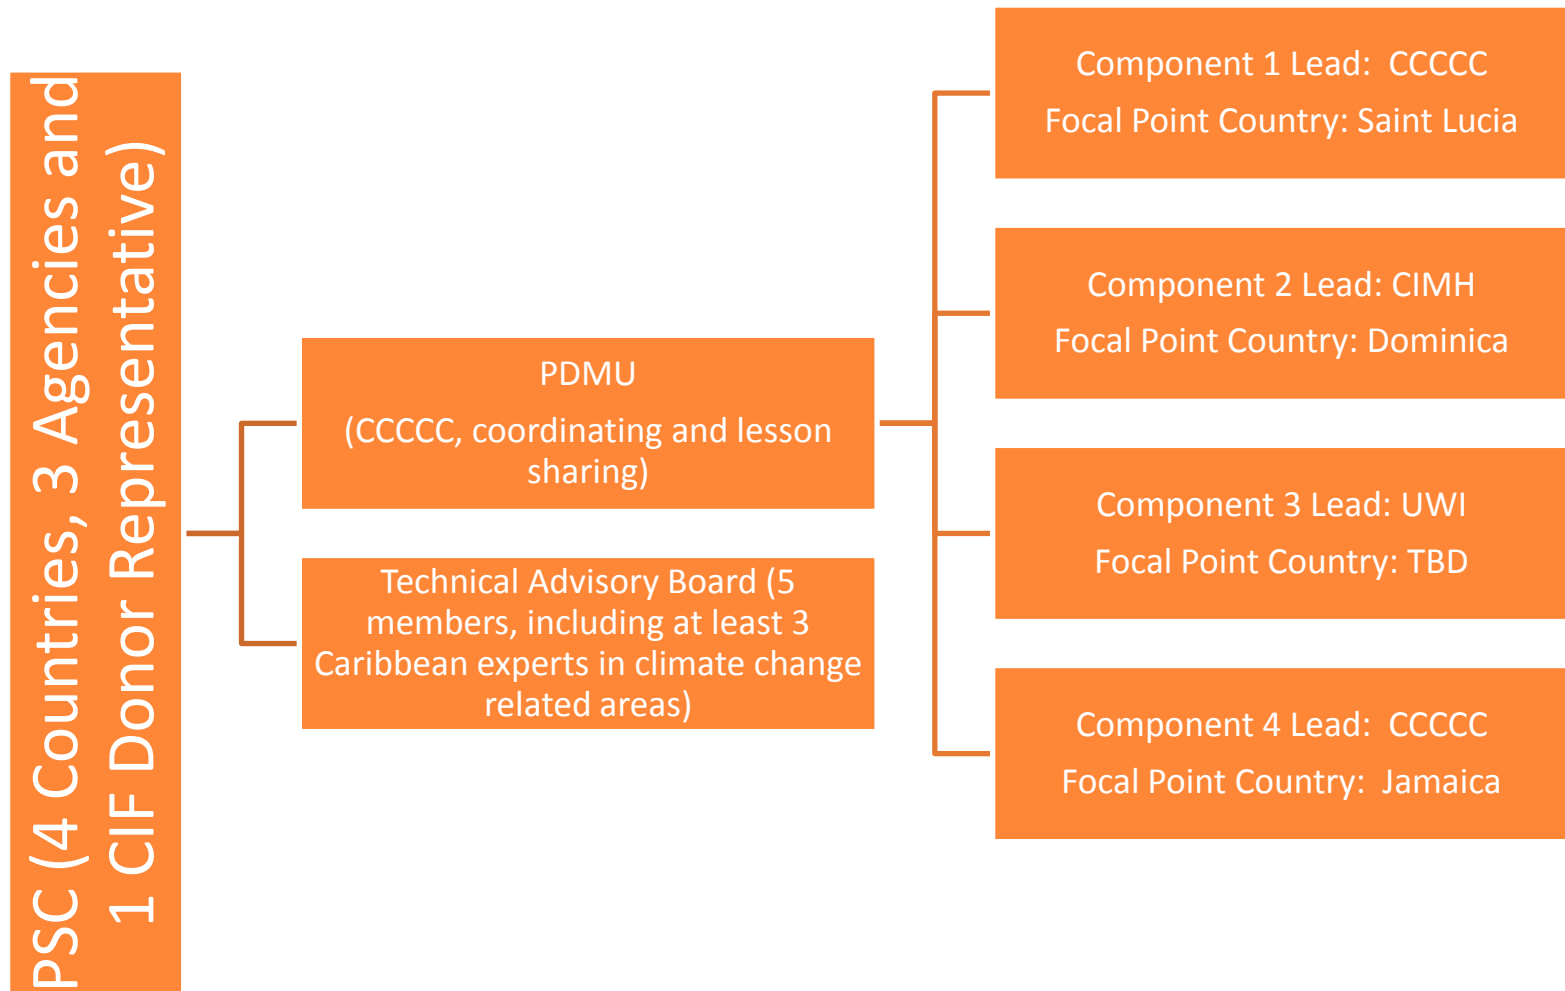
PSC (4 Countries, 3 Agencies and 1 CIF Donor Representative)

PDMU

(CCCCC, coordinating and lesson sharing)

Technical Advisory Board (5 members, including at least 3 Caribbean experts in climate change related areas)

Component 1 Lead: CCCCC

Focal Point Country: Saint Lucia

Component 2 Lead: CIMH

Focal Point Country: Dominica

Component 3 Lead: UWI

Focal Point Country: TBD

Component 4 Lead: CCCCC

Focal Point Country: Jamaica